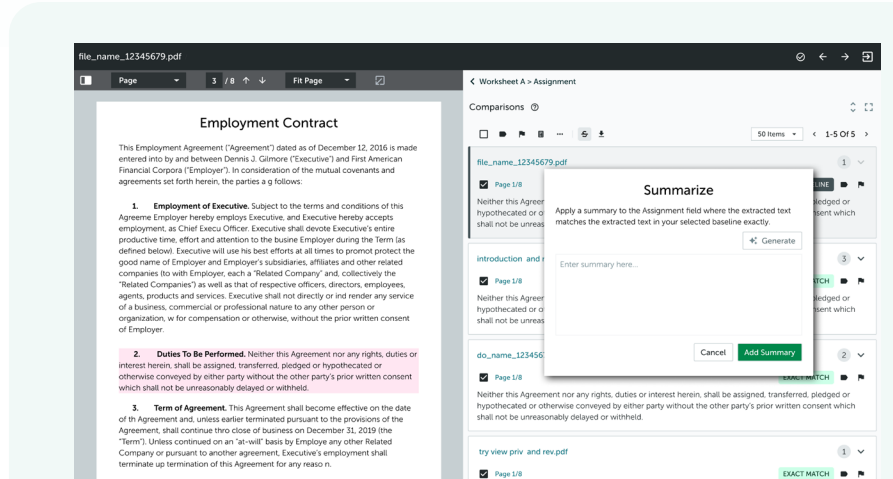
file_name_12345679.pdf

Page 3 / 8 Fit Page

Employment Contract

This Employment Agreement ("Agreement") dated as of December 12, 2016 is made entered into by and between Dennis J. Gilmore ("Executive") and First American Financial Corpora ("Employer"). In consideration of the mutual covenants and agreements set forth herein, the parties a g follows:

1. Employment of Executive. Subject to the terms and conditions of this Agreeme Employer hereby employs Executive, and Executive hereby accepts employment, as Chief Execu Officer. Executive shall devote Executive's entire productive time, effort and attention to the busine Employer during the Term (as defined below). Executive will use his best efforts at all times to promot protect the good name of Employer and Employer's subsidiaries, affiliates and other related companies (to with Employer, each a "Related Company" and, collectively the "Related Companies") as well as that of respective officers, directors, employees, agents, products and services. Executive shall not directly or ind render any service of a business, commercial or professional nature to any other person or organization, w for compensation or otherwise, without the prior written consent of Employer.

2. Duties To Be Performed. Neither this Agreement nor any rights, duties or interest herein, shall be assigned, transferred, pledged or hypothecated or otherwise conveyed by either party without the other party's prior written consent which shall not be unreasonably delayed or withheld.

3. Term of Agreement. This Agreement shall become effective on the date of th Agreement and, unless earlier terminated pursuant to the provisions of the Agreement, shall continue thro close of business on December 31, 2019 (the "Term"). Unless continued on an "at-will" basis by Employe any other Related Company or pursuant to another agreement, Executive's employment shall terminate up termination of this Agreement for any reaso n.

Worksheet A > Assignment

Comparisons

50 Items 1-5 Of 5

file_name_12345679.pdf 1
Page 1/8 LINE
Neither this Agreem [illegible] hypothecated or ot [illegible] shall not be unreas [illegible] pledged or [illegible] sent which

introduction and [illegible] 3
Page 1/8 TCH
Neither this Agreem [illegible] hypothecated or ot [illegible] shall not be unreas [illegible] pledged or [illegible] sent which

do_name_1234567 2
Page 1/8 EXACT MATCH
Neither this Agreement nor any rights, duties or interest herein, shall be assigned, transferred, pledged or hypothecated or otherwise conveyed by either party without the other party's prior written consent which shall not be unreasonably delayed or withheld.

try view priv and rev.pdf 1
Page 1/8 EXACT MATCH

Summarize
Apply a summary to the Assignment field where the extracted text matches the extracted text in your selected baseline exactly.
Generate
Enter summary here...
Cancel Add Summary